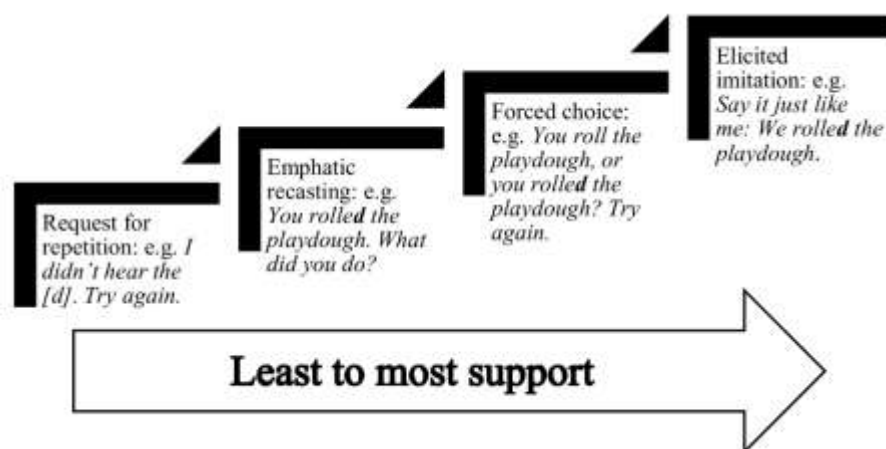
Request for repetition: e.g. *I didn't hear the [d]. Try again.*

Emphatic recasting: e.g. *You rolle**d** the playdough. What did you do?*

Forced choice: e.g. *You roll the playdough, or you rolle**d** the playdough? Try again.*

Elicited imitation: e.g. *Say it just like me: We rolle**d** the playdough.*

Least to most support